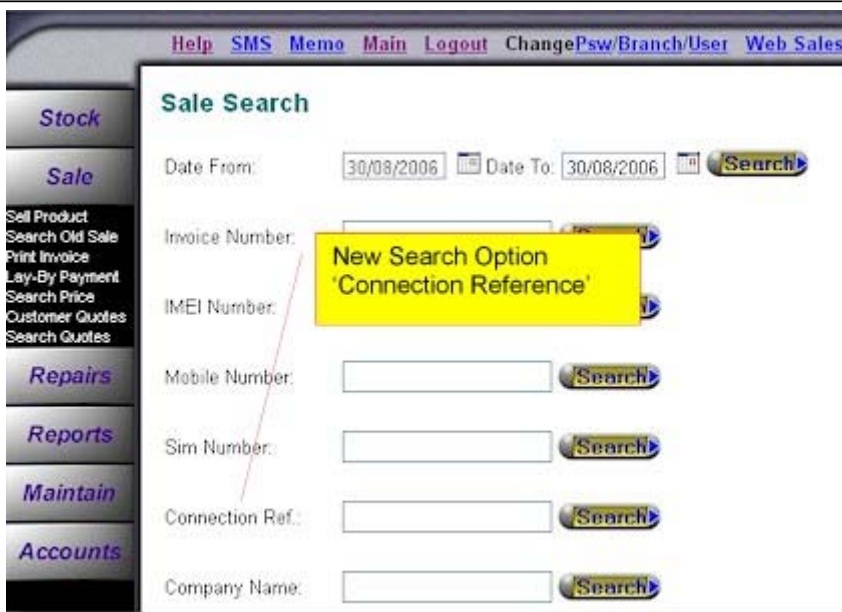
Help SMS Memo Main Logout ChangePsw/Branch/User Web Sales

Stock

Sale

Sell Product
Search Old Sale
Print Invoice
Lay-By Payment
Search Price
Customer Quotes
Search Quotes

Repairs

Reports

Maintain

Accounts

Sale Search

Date From: 30/08/2006 Date To: 30/08/2006 Search

Invoice Number: Search

IMEI Number: Search

Mobile Number: Search

Sim Number: Search

Connection Ref.: Search

Company Name: Search

New Search Option 'Connection Reference'